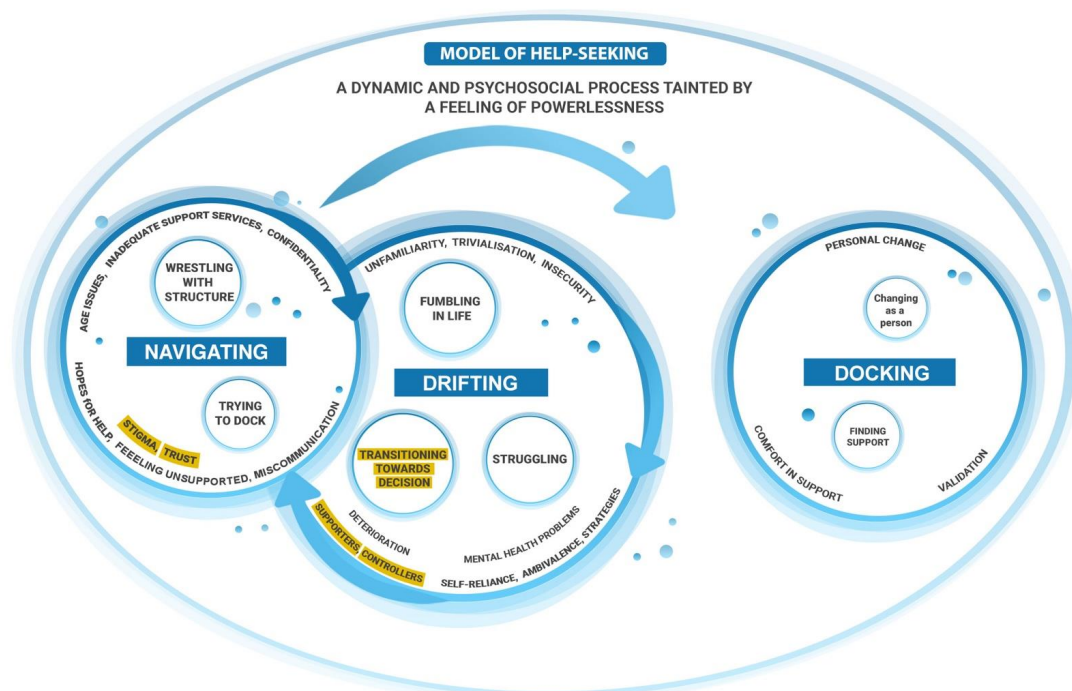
MODEL OF HELP-SEEKING

A DYNAMIC AND PSYCHOSOCIAL PROCESS TAINTED BY A FEELING OF POWERLESSNESS

AGE ISSUES, INADEQUATE SUPPORT SERVICES, CONFIDENTIALITY

WRESTLING WITH STRUCTURE

NAVIGATING

TRYING TO DOCK

STIGMA, TRUST

HOPES FOR HELP, FEELING UNSUPPORTED, MISCOMMUNICATION

UNFAMILIARITY, TRIVIALISATION, INSECURITY

FUMBLING IN LIFE

DRIFTING

TRANSITIONING TOWARDS DECISION

STRUGGLING

DETERIORATION

SUPPORTERS, CONTROLLERS

MENTAL HEALTH PROBLEMS

SELF-RELIANCE, AMBIVALENCE, STRATEGIES

PERSONAL CHANGE

Changing as a person

DOCKING

FINDING SUPPORT

COMFORT IN SUPPORT

VALIDATION